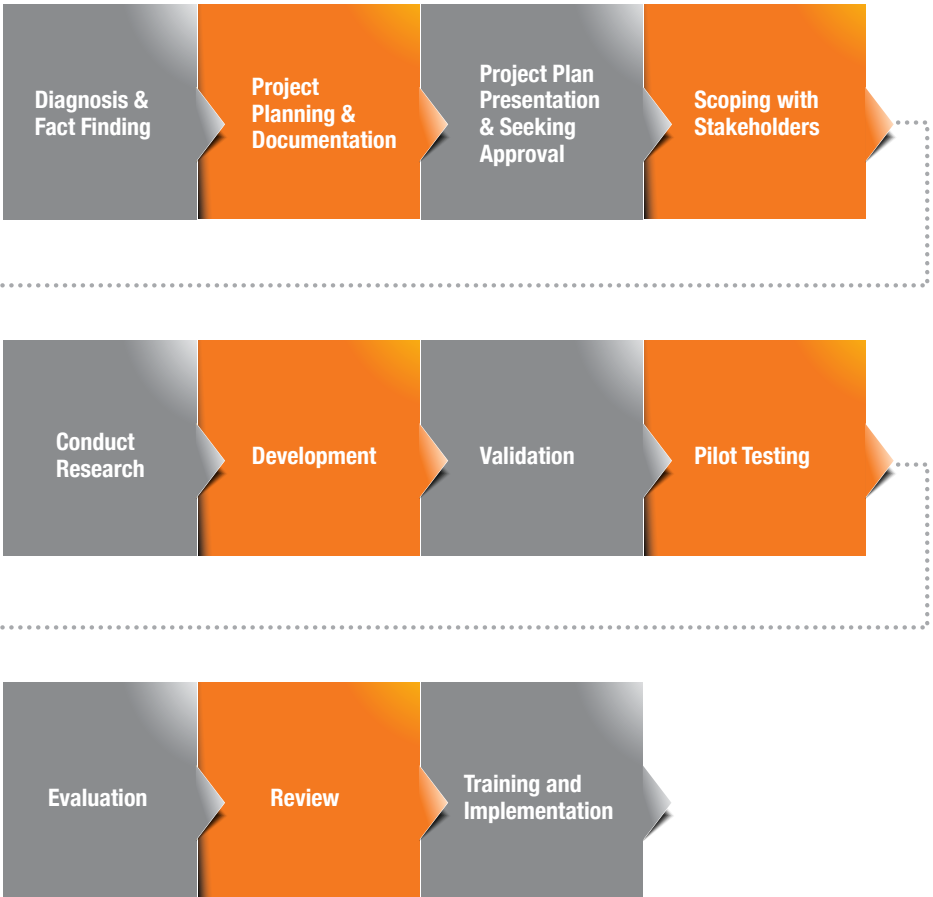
Diagnosis & Fact Finding

Project Planning & Documentation

Project Plan Presentation & Seeking Approval

Scoping with Stakeholders

Conduct Research

Development

Validation

Pilot Testing

Evaluation

Review

Training and Implementation